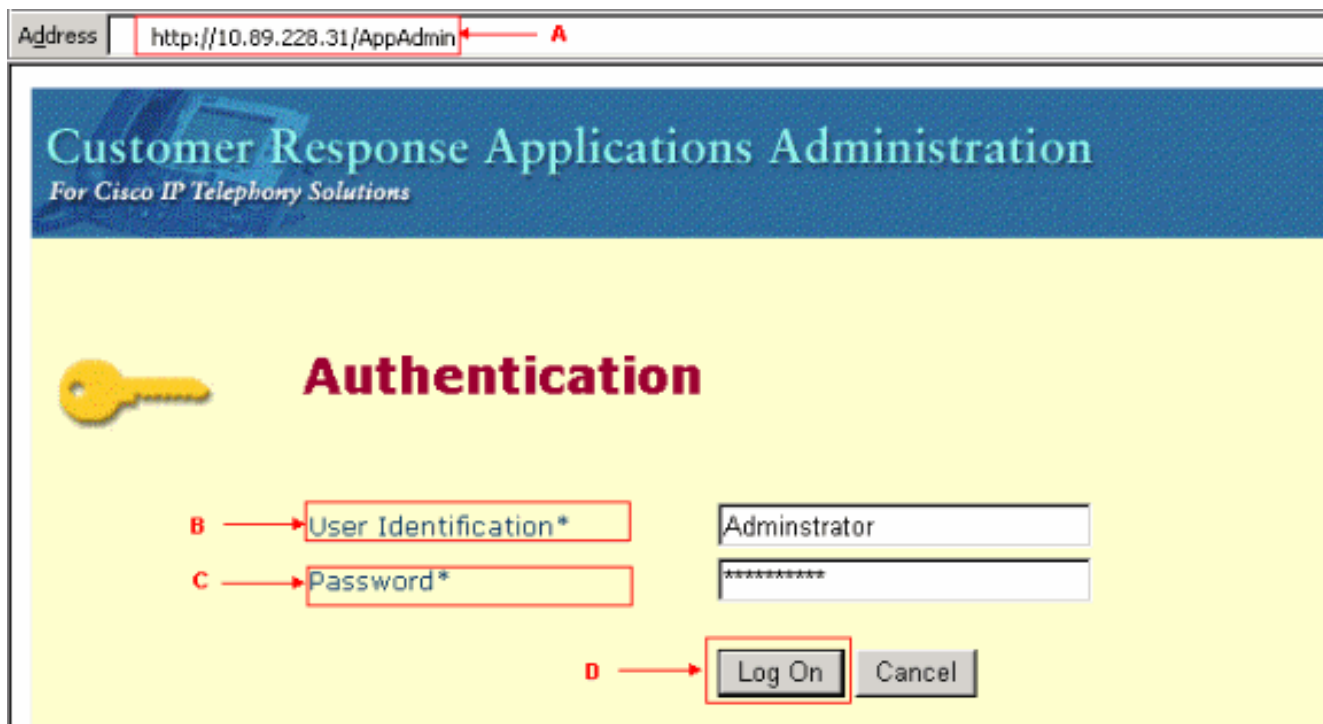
Address http://10.89.228.31/AppAdmin A

Customer Response Applications Administration
For Cisco IP Telephony Solutions

Authentication

B User Identification* Adminstrator
C Password* ***********

D Log On Cancel